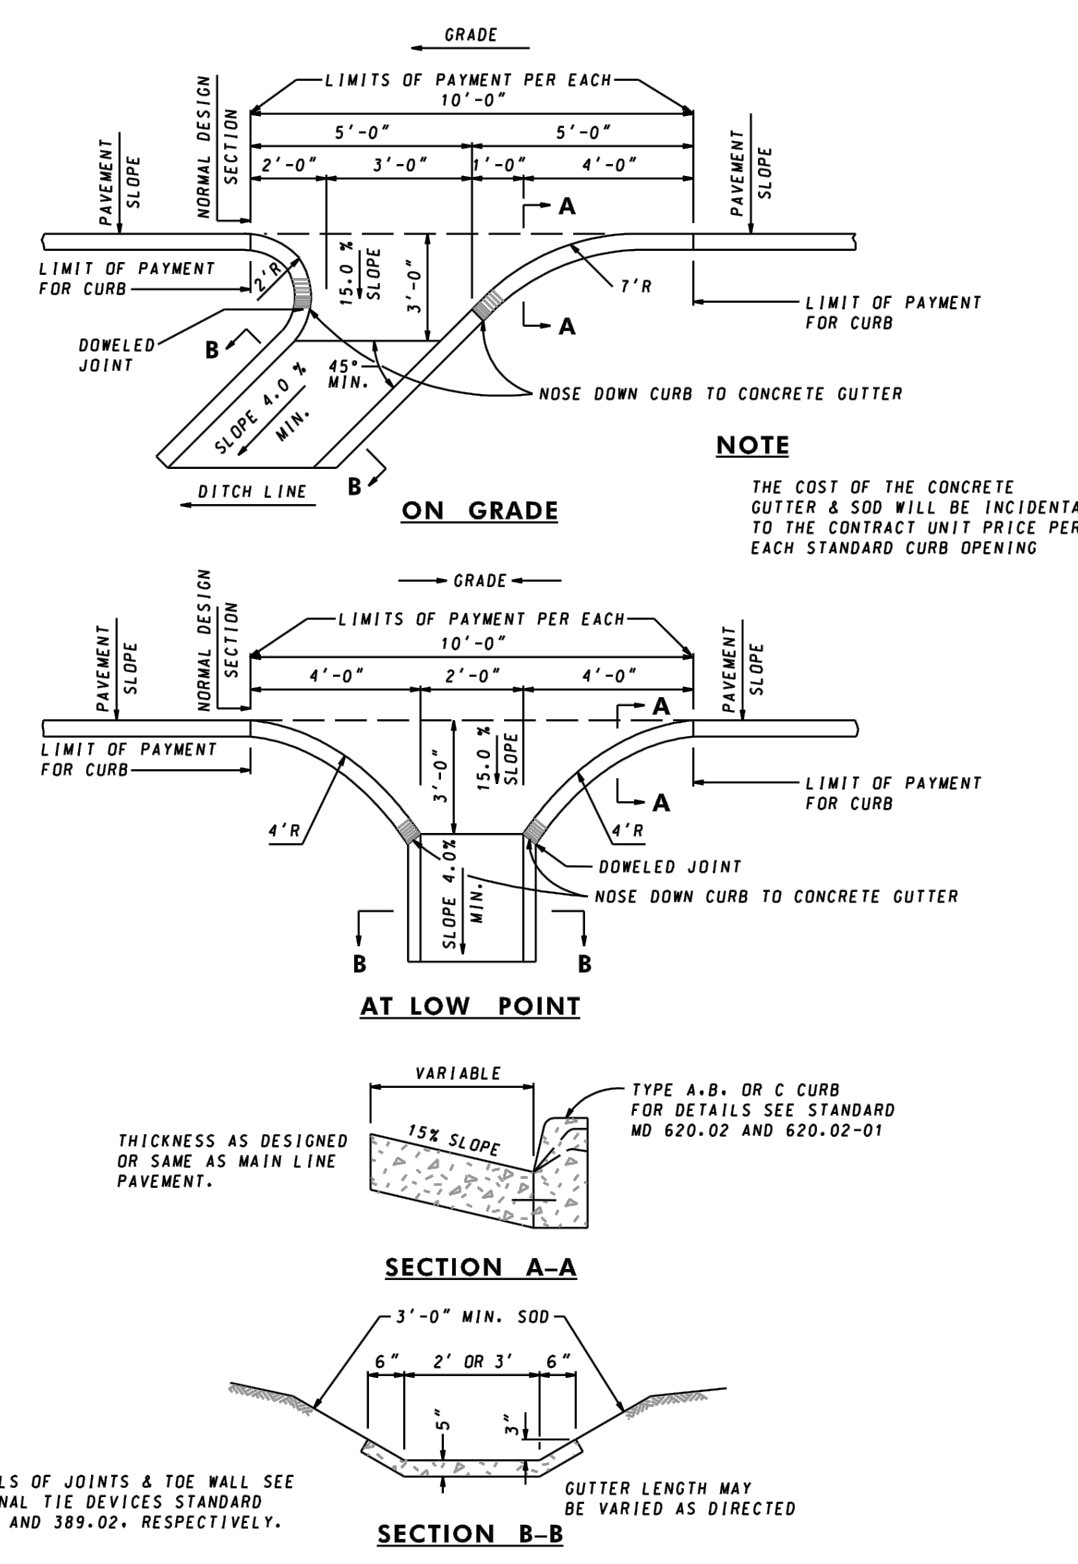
GRADE

LIMITS OF PAYMENT PER EACH
10'-0"

5'-0"
5'-0"
2'-0"
3'-0"
1'-0"
4'-0"

NORMAL DESIGN SECTION

PAVEMENT SLOPE

PAVEMENT SLOPE

A

A

LIMIT OF PAYMENT FOR CURB

2'R

15.0 % SLOPE

3'-0"

7'R

LIMIT OF PAYMENT FOR CURB

DOWELED JOINT

B

45° MIN.

NOSE DOWN CURB TO CONCRETE GUTTER

SLOPE 4.0 % MIN.

B

DITCH LINE

ON GRADE

NOTE

THE COST OF THE CONCRETE GUTTER & SOD WILL BE INCIDENTA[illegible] TO THE CONTRACT UNIT PRICE PER EACH STANDARD CURB OPENING

GRADE

LIMITS OF PAYMENT PER EACH
10'-0"

NORMAL DESIGN SECTION

PAVEMENT SLOPE

PAVEMENT SLOPE

4'-0"
2'-0"
4'-0"

A

LIMIT OF PAYMENT FOR CURB

3'-0"

15.0 % SLOPE

A

LIMIT OF PAYMENT FOR CURB

4'R

4'R

SLOPE 4.0% MIN.

DOWELED JOINT

NOSE DOWN CURB TO CONCRETE GUTTER

B

B

AT LOW POINT

VARIABLE

TYPE A.B. OR C CURB FOR DETAILS SEE STANDARD MD 620.02 AND 620.02-01

THICKNESS AS DESIGNED OR SAME AS MAIN LINE PAVEMENT.

15% SLOPE

SECTION A-A

3'-0" MIN. SOD

6"
2' OR 3'
6"

5"

3"

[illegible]LS OF JOINTS & TOE WALL SEE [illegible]NAL TIE DEVICES STANDARD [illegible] AND 389.02, RESPECTIVELY.

GUTTER LENGTH MAY BE VARIED AS DIRECTED

SECTION B-B